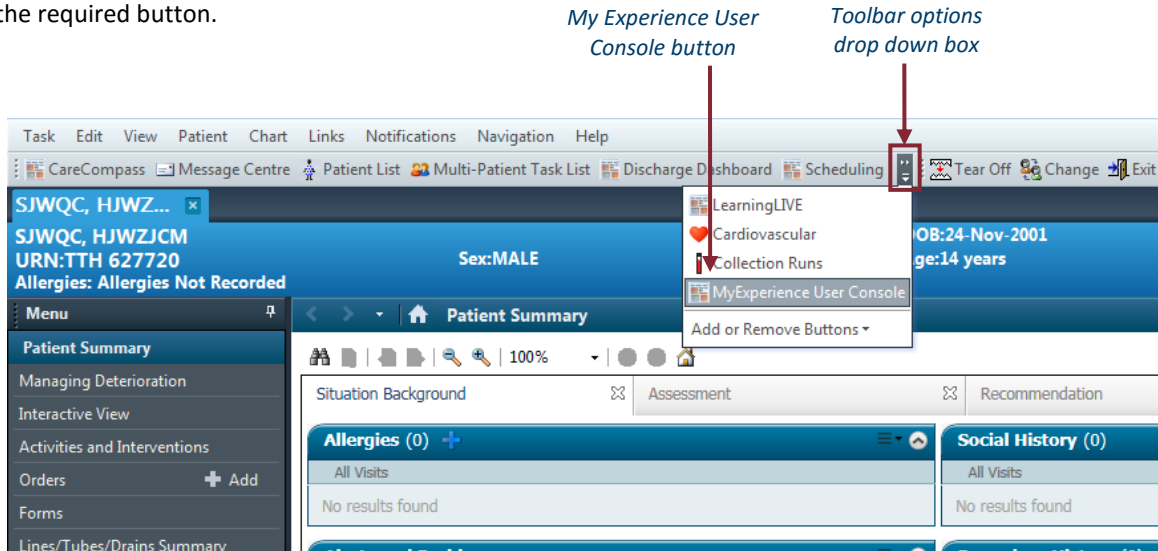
the required button.

My Experience User Console button

Toolbar options drop down box

Task Edit View Patient Chart Links Notifications Navigation Help

CareCompass Message Centre Patient List Multi-Patient Task List Discharge Dashboard Scheduling Tear Off Change Exit

SJWQC, HJWZ...

SJWQC, HJWZJCM
URN:TTH 627720
Allergies: Allergies Not Recorded

Sex:MALE

OB:24-Nov-2001
ge:14 years

LearningLIVE
Cardiovascular
Collection Runs
MyExperience User Console
Add or Remove Buttons

Menu

Patient Summary
Managing Deterioration
Interactive View
Activities and Interventions
Orders Add
Forms
Lines/Tubes/Drains Summary

Patient Summary

100%

Situation Background
Assessment
Recommendation

Allergies (0)
All Visits
No results found

Social History (0)
All Visits
No results found